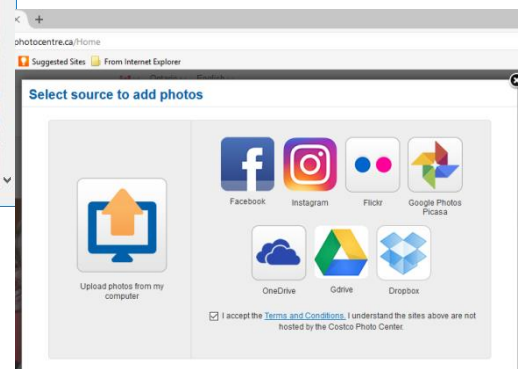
photocentre.ca/Home

Suggested Sites
From Internet Explorer

Select source to add photos

Upload photos from my computer

Facebook
Instagram
Flickr
Google Photos Picasa
OneDrive
Gdrive
Dropbox

I accept the Terms and Conditions. I understand the sites above are not hosted by the Costco Photo Center.